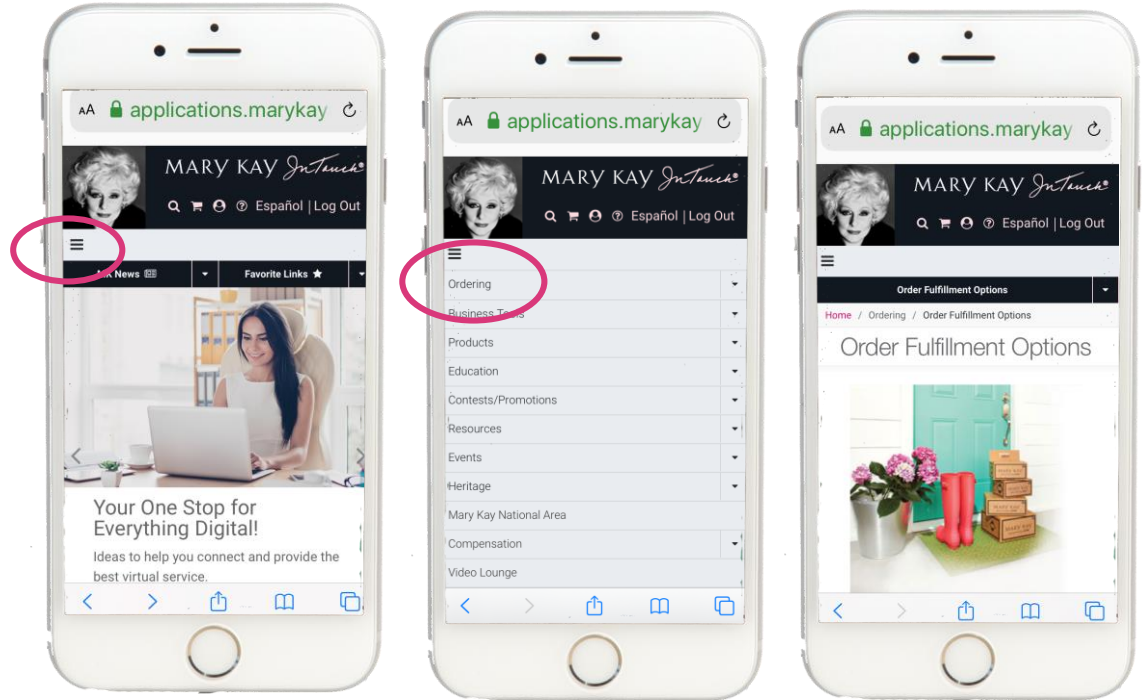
AA applications.marykay

MARY KAY InTouch®

Español | Log Out

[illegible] News

Favorite Links ★

Your One Stop for Everything Digital!

Ideas to help you connect and provide the best virtual service.

AA applications.marykay

MARY KAY InTouch®

Español | Log Out

Ordering

Business T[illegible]s

Products

Education

Contests/Promotions

Resources

Events

Heritage

Mary Kay National Area

Compensation

Video Lounge

AA applications.marykay

MARY KAY InTouch®

Español | Log Out

Order Fulfillment Options

Home / Ordering / Order Fulfillment Options

Order Fulfillment Options